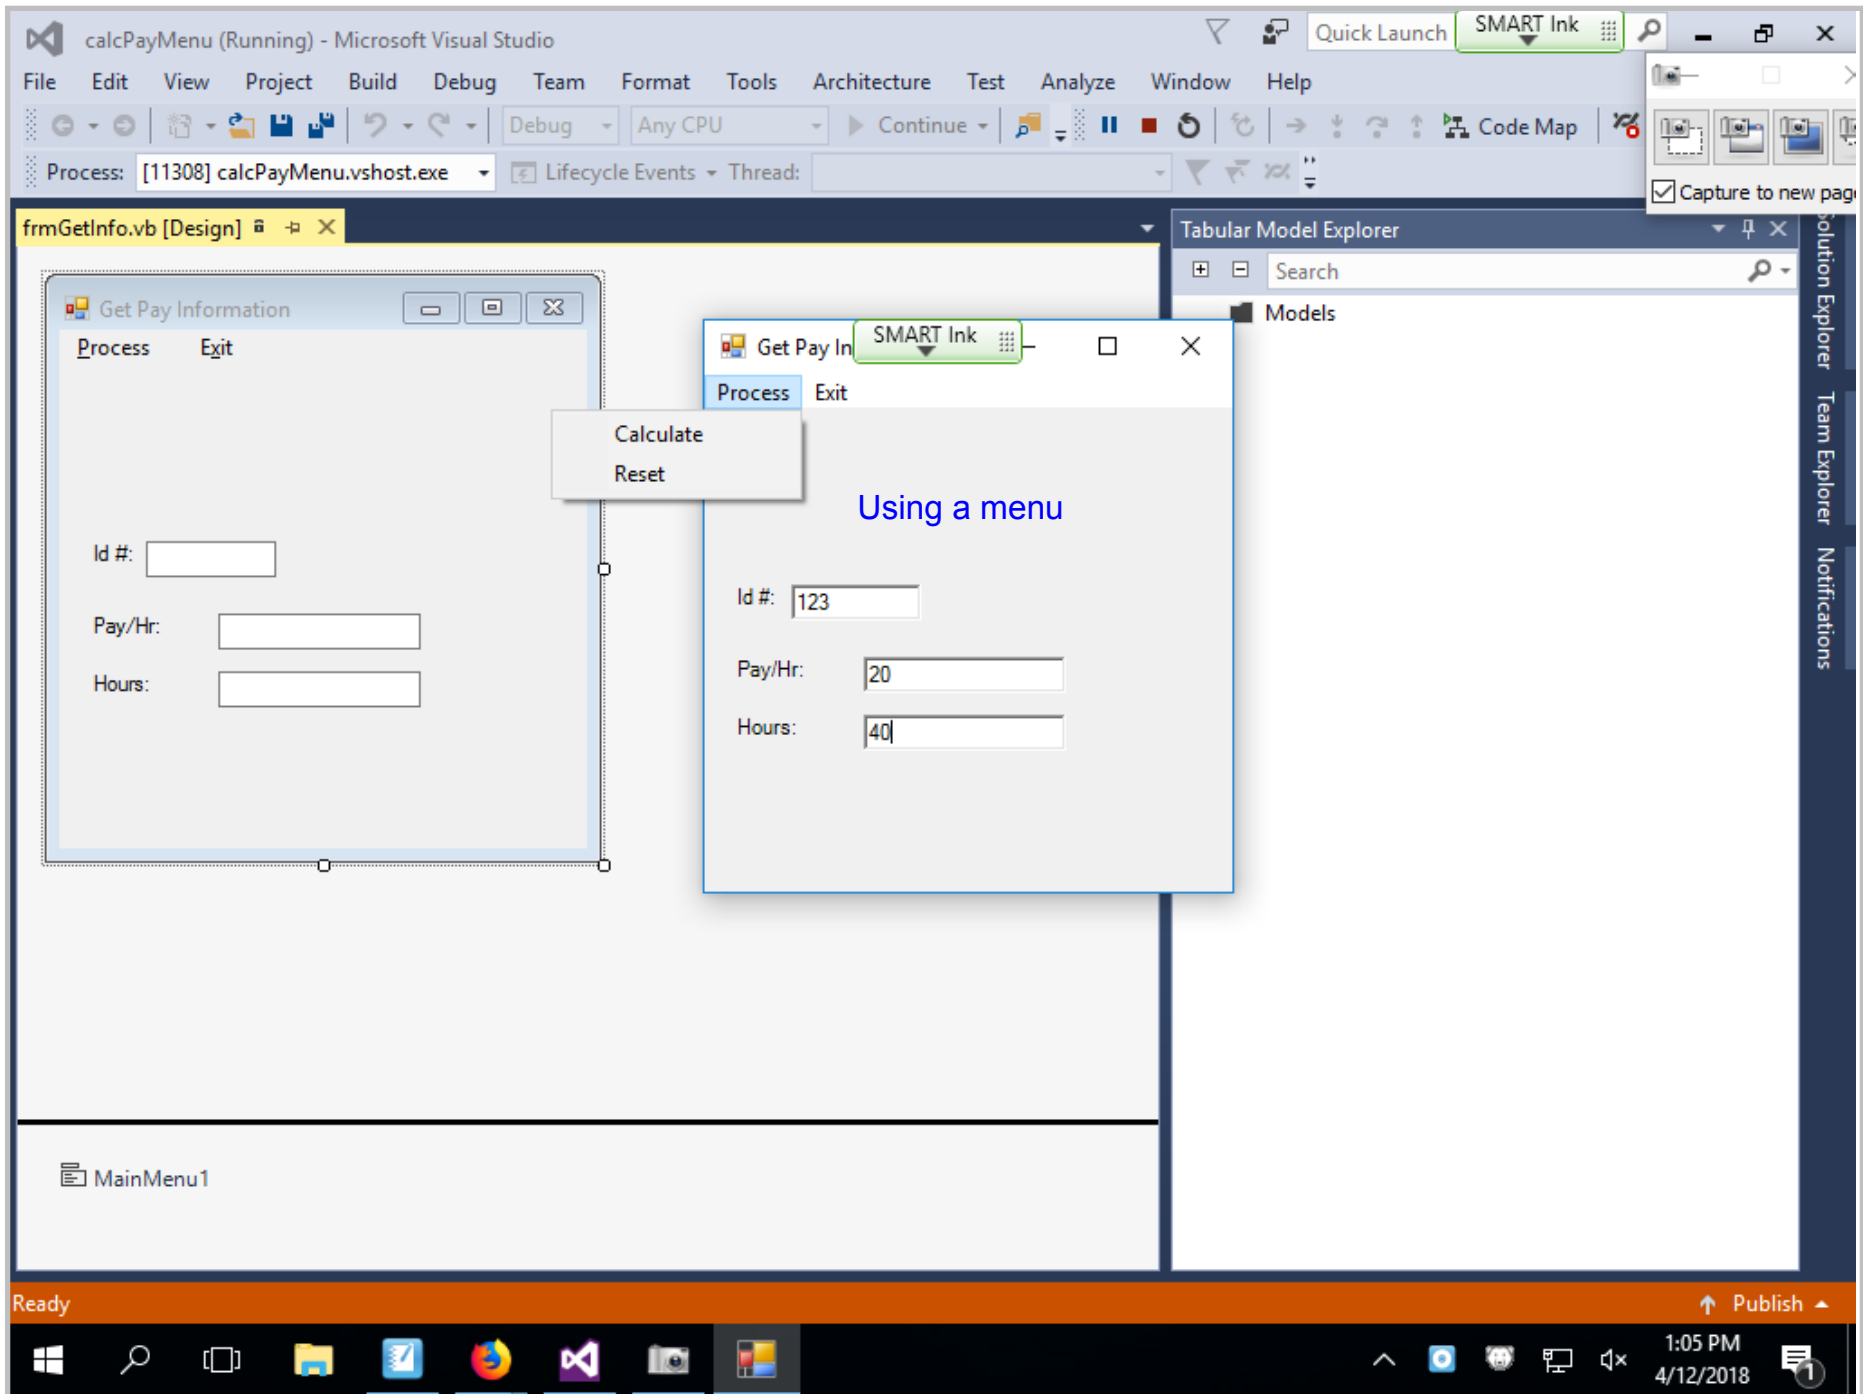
calcPayMenu (Running) - Microsoft Visual Studio

Quick Launch

SMART Ink

File Edit View Project Build Debug Team Format Tools Architecture Test Analyze Window Help

Debug Any CPU Continue Code Map

Process: [11308] calcPayMenu.vshost.exe Lifecycle Events Thread:

Capture to new pag

frmGetInfo.vb [Design]

Get Pay Information

Process Exit

Id #:

Pay/Hr:

Hours:

Get Pay In

SMART Ink

Process Exit

Calculate

Reset

Using a menu

Id #: 123

Pay/Hr: 20

Hours: 40

MainMenu1

Tabular Model Explorer

Search

Models

Solution Explorer Team Explorer Notifications

Ready

Publish

1:05 PM
4/12/2018